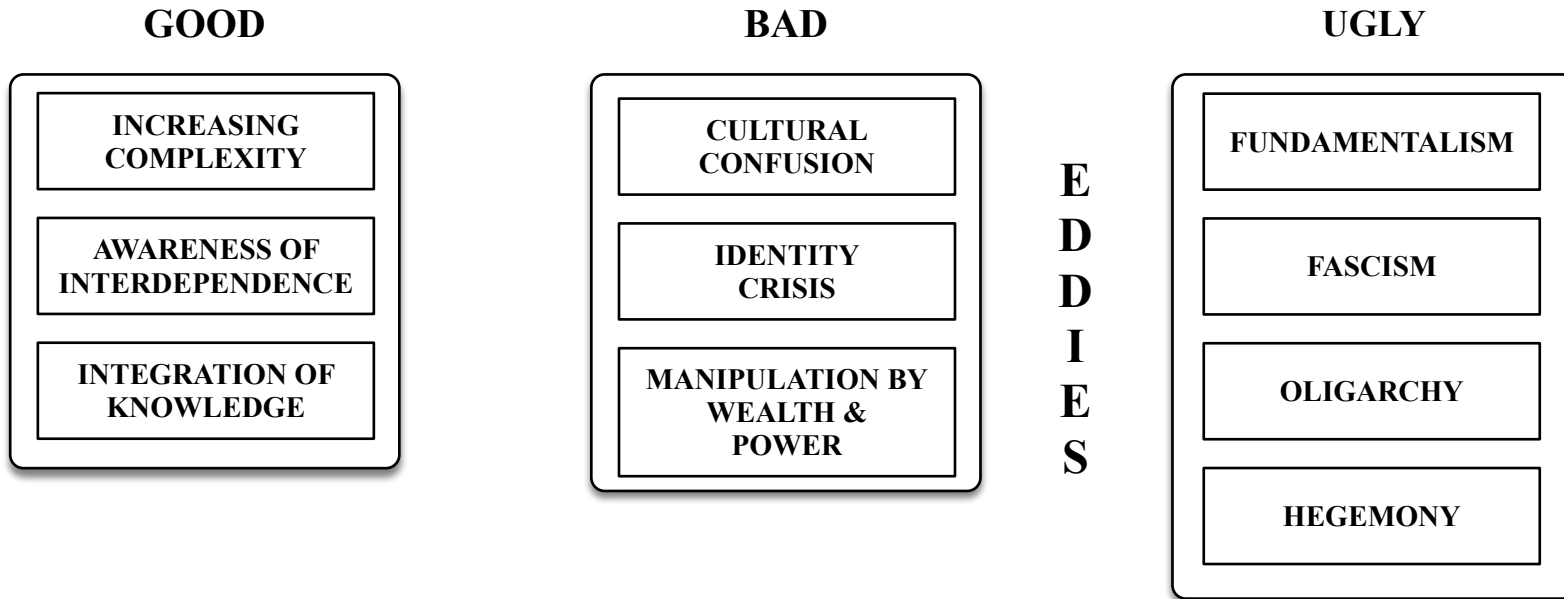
GOOD

INCREASING COMPLEXITY

AWARENESS OF INTERDEPENDENCE

INTEGRATION OF KNOWLEDGE

BAD

CULTURAL CONFUSION

IDENTITY CRISIS

MANIPULATION BY WEALTH & POWER

E
D
D
I
E
S

UGLY

FUNDAMENTALISM

FASCISM

OLIGARCHY

HEGEMONY